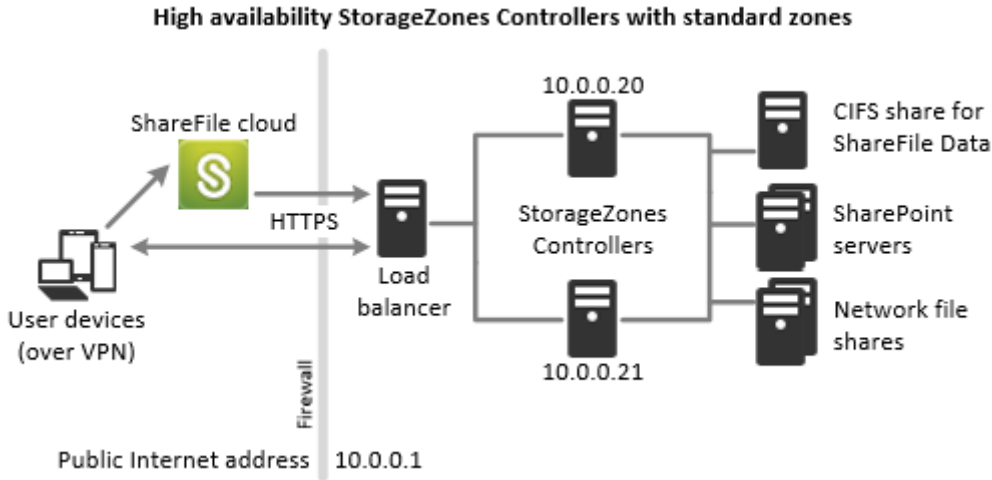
High availability StorageZones Controllers with standard zones

ShareFile cloud

User devices (over VPN)

HTTPS

Firewall

Public Internet address

10.0.0.1

Load balancer

10.0.0.20

StorageZones Controllers

10.0.0.21

CIFS share for ShareFile Data

SharePoint servers

Network file shares